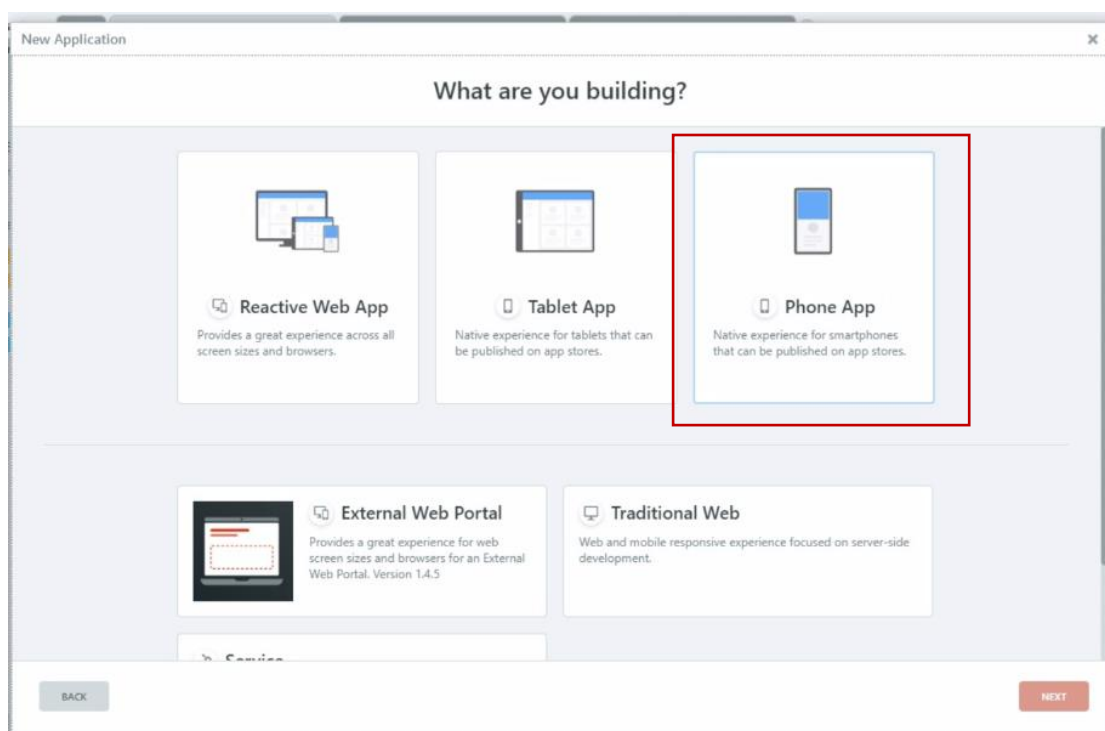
New Application

×

What are you building?

Reactive Web App

Provides a great experience across all screen sizes and browsers.

Tablet App

Native experience for tablets that can be published on app stores.

Phone App

Native experience for smartphones that can be published on app stores.

External Web Portal

Provides a great experience for web screen sizes and browsers for an External Web Portal. Version 1.4.5

Traditional Web

Web and mobile responsive experience focused on server-side development.

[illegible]

BACK

NEXT